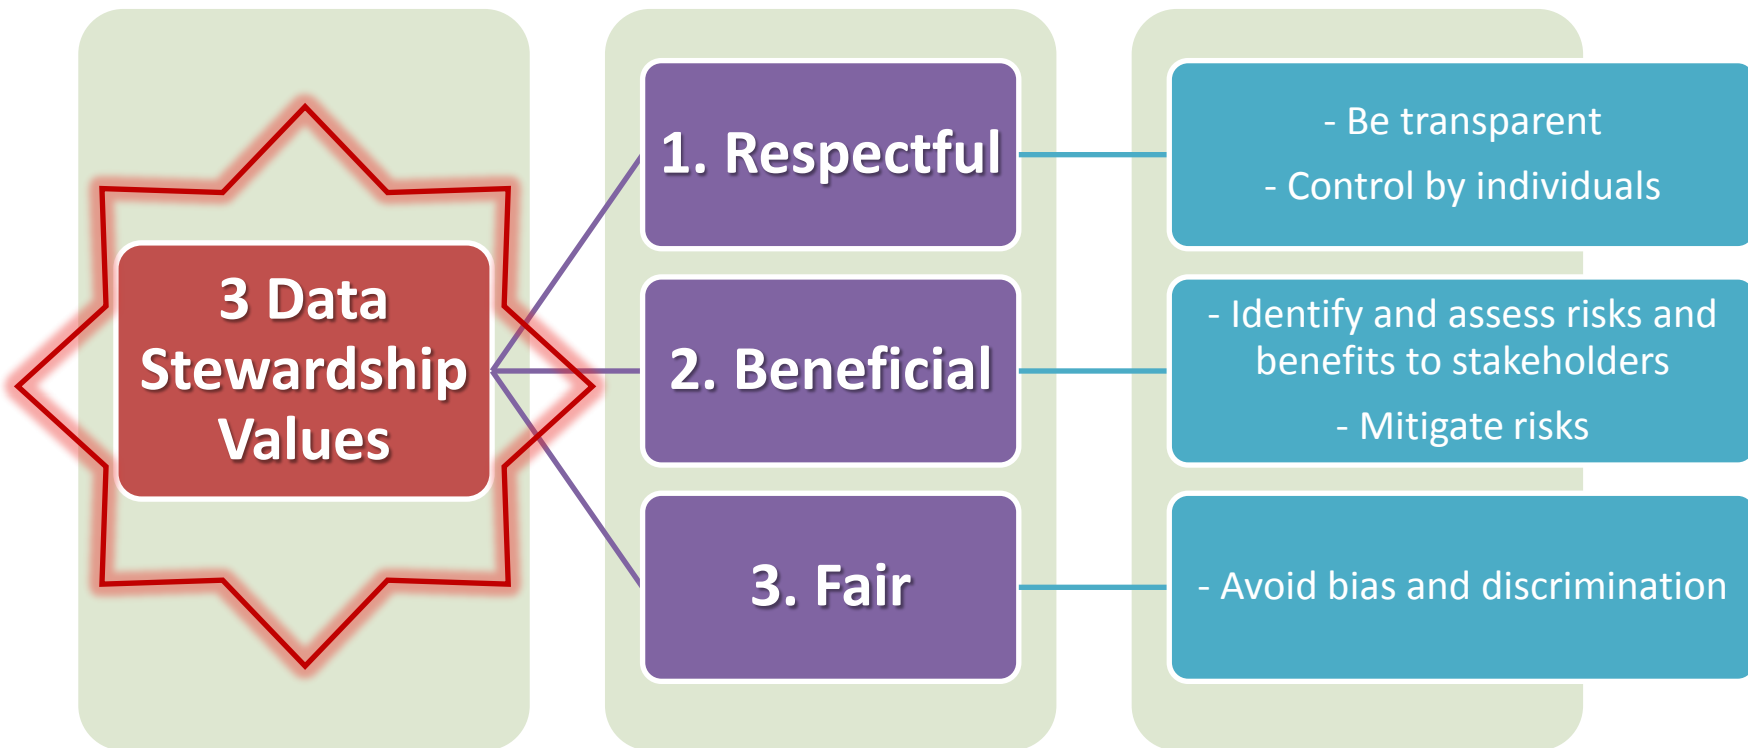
3 Data Stewardship Values

1. Respectful

- Be transparent

- Control by individuals

2. Beneficial

- Identify and assess risks and benefits to stakeholders

- Mitigate risks

3. Fair

- Avoid bias and discrimination